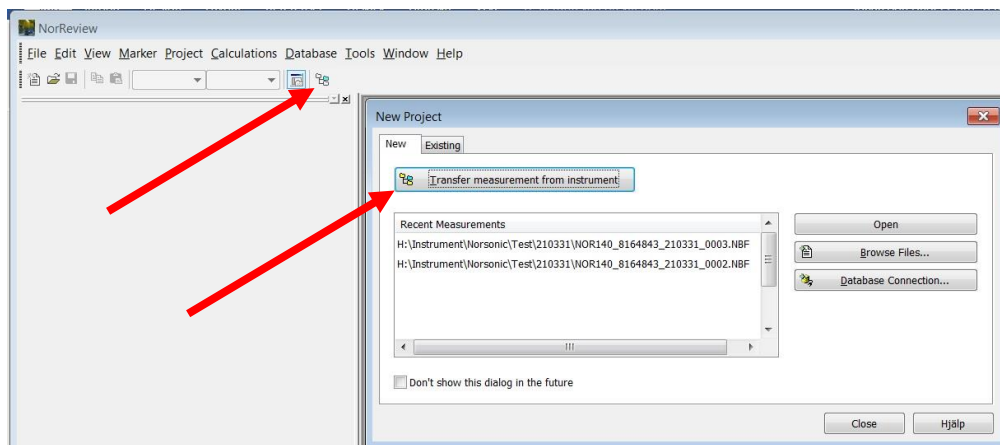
NorReview

File Edit View Marker Project Calculations Database Tools Window Help

New Project

New | Existing

Transfer measurement from instrument

Recent Measurements

H:\Instrument\Norsonic\Test\210331\NOR140_8164843_210331_0003.NBF

H:\Instrument\Norsonic\Test\210331\NOR140_8164843_210331_0002.NBF

Open

Browse Files...

Database Connection...

Don't show this dialog in the future

Close

Hjälp